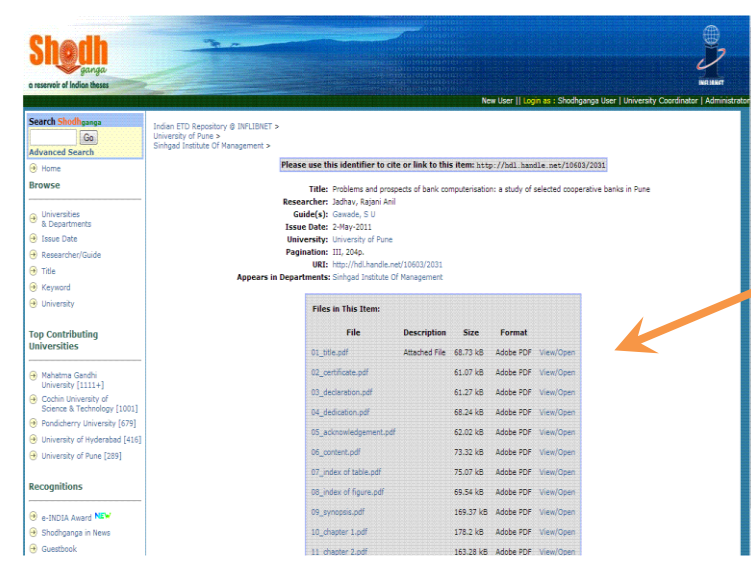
Shodh ganga
a reservoir of Indian theses

INFLIBNET

New User || Login as : Shodhganga User | University Coordinator | Administrato

Search Shodhganga
Go
Advanced Search

Home

Browse

Universities & Departments
Issue Date
Researcher/Guide
Title
Keyword
University

Top Contributing Universities

Mahatma Gandhi University [1111+]
Cochin University of Science & Technology [1001]
Pondicherry University [679]
University of Hyderabad [416]
University of Pune [289]

Recognitions

e-INDIA Award NEW
Shodhganga in News
Guestbook

Indian ETD Repository @ INFLIBNET >
University of Pune >
Sinhgad Institute Of Management >

Please use this identifier to cite or link to this item: http://hdl.handle.net/10603/2031

Title: Problems and prospects of bank computerisation: a study of selected cooperative banks in Pune
Researcher: Jadhav, Rajani Anil
Guide(s): Gawade, S U
Issue Date: 2-May-2011
University: University of Pune
Pagination: III, 204p.
URI: http://hdl.handle.net/10603/2031
Appears in Departments: Sinhgad Institute Of Management

Files in This Item:

| File | Description | Size | Format | |
|---|---|---|---|---|
| 01_title.pdf | Attached File | 68.73 kB | Adobe PDF | View/Open |
| 02_certificate.pdf | | 61.07 kB | Adobe PDF | View/Open |
| 03_declaration.pdf | | 61.27 kB | Adobe PDF | View/Open |
| 04_dedication.pdf | | 68.24 kB | Adobe PDF | View/Open |
| 05_acknowledgement.pdf | | 62.02 kB | Adobe PDF | View/Open |
| 06_content.pdf | | 73.32 kB | Adobe PDF | View/Open |
| 07_index of table.pdf | | 75.07 kB | Adobe PDF | View/Open |
| 08_index of figure.pdf | | 69.54 kB | Adobe PDF | View/Open |
| 09_synopsis.pdf | | 169.37 kB | Adobe PDF | View/Open |
| 10_chapter 1.pdf | | 178.2 kB | Adobe PDF | View/Open |
| 11_chapter 2.pdf | | 163.28 kB | Adobe PDF | View/Open |